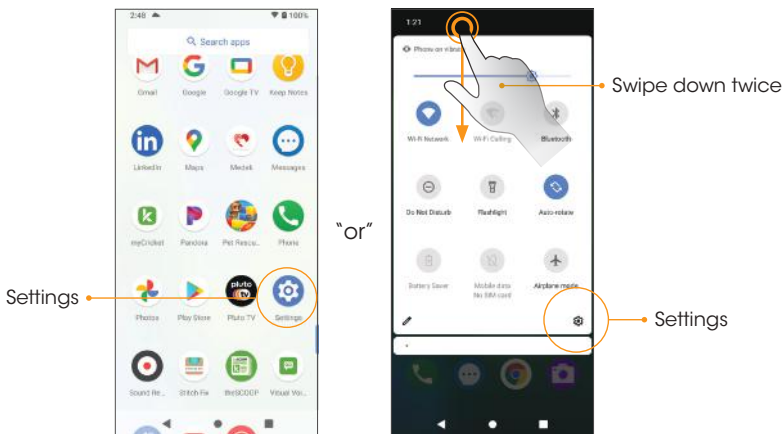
2:48 100%

Search apps

Gmail Google Google TV Keep Notes

LinkedIn Maps Medisk Messages

myCricket Pandora Pet Rescue... Phone

Settings

Photos Play Store Pluto TV Settings

Sound Re... Stitch Fix theSCOOP Visual Voi...

"or"

1:21

Phone on vibrate

Swipe down twice

Wi-Fi Network Wi-Fi Calling Bluetooth

Do Not Disturb Flashlight Auto-rotate

Battery Saver Mobile data No SIM card Airplane mode

Settings